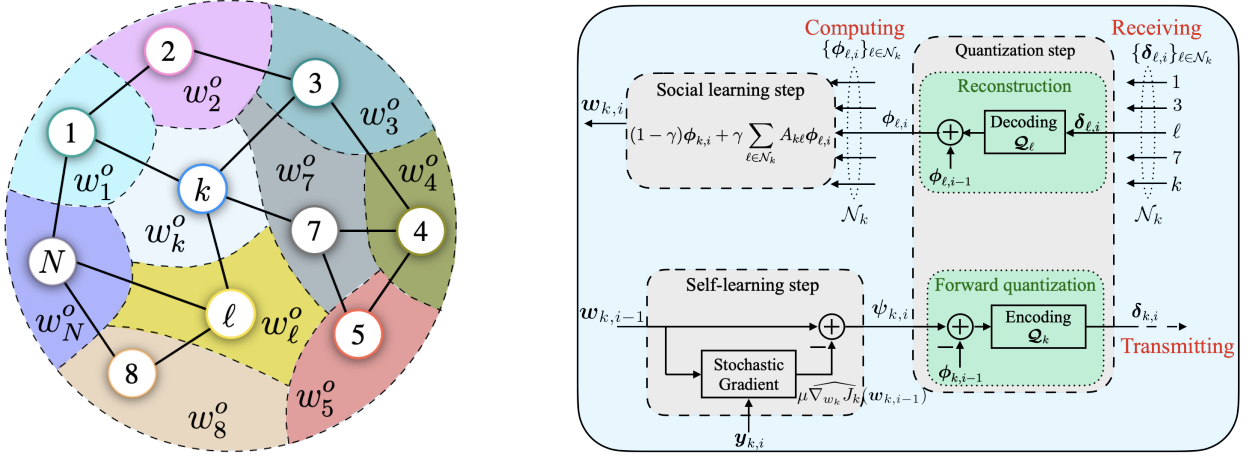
2
3
1
$w_2^o$
$w_3^o$
$w_1^o$
$k$
$w_7^o$
$w_4^o$
$w_k^o$
7
4
$N$
$\ell$
$w_N^o$
$w_\ell^o$
5
8
$w_5^o$
$w_8^o$

Computing
Receiving
$\{\phi_{\ell,i}\}_{\ell\in\mathcal{N}_k}$
Quantization step
$\{\delta_{\ell,i}\}_{\ell\in\mathcal{N}_k}$
Social learning step
Reconstruction
1
3
$w_{k,i}$
$\phi_{\ell,i}$
$(1-\gamma)\phi_{k,i}+\gamma\sum_{\ell\in\mathcal{N}_k}A_{k\ell}\phi_{\ell,i}$
Decoding $\mathcal{Q}_\ell$
$\delta_{\ell,i}$
$\ell$
7
$\phi_{\ell,i-1}$
$k$
$\mathcal{N}_k$
$\mathcal{N}_k$
Self-learning step
Forward quantization
$w_{k,i-1}$
$\psi_{k,i}$
Encoding $\mathcal{Q}_k$
$\delta_{k,i}$
$-$
$-$
Transmitting
Stochastic Gradient
$\phi_{k,i-1}$
$\mu\widehat{\nabla_{w_k}J_k}(w_{k,i-1})$
$y_{k,i}$